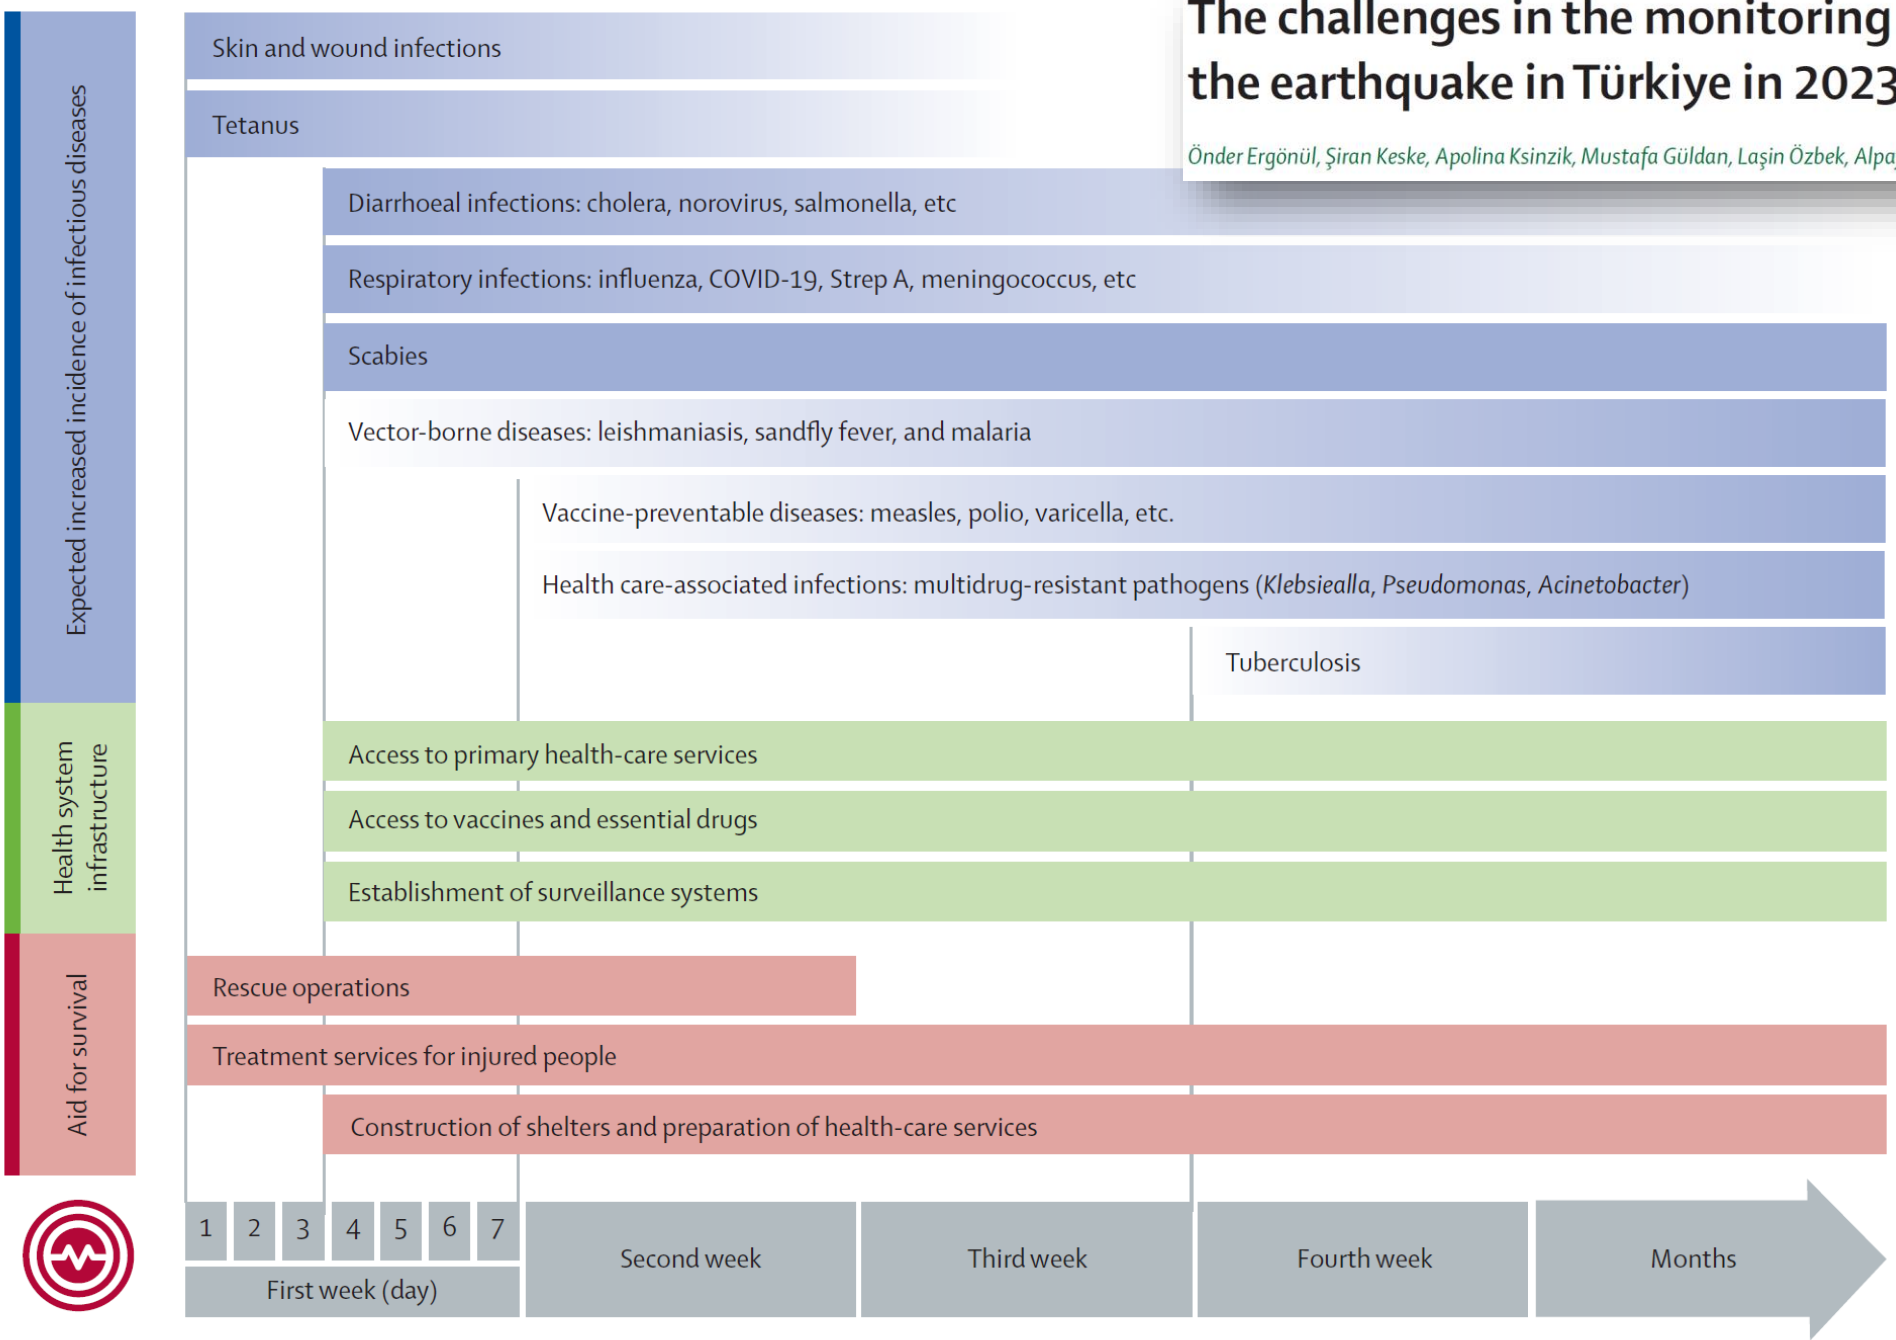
The challenges in the monitoring
the earthquake in Türkiye in 2023

Önder Ergönül, Şiran Keske, Apolina Ksinzik, Mustafa Güldan, Laşin Özbek, Alpa

Expected increased incidence of infectious diseases

Skin and wound infections

Tetanus

Diarrhoeal infections: cholera, norovirus, salmonella, etc

Respiratory infections: influenza, COVID-19, Strep A, meningococcus, etc

Scabies

Vector-borne diseases: leishmaniasis, sandfly fever, and malaria

Vaccine-preventable diseases: measles, polio, varicella, etc.

Health care-associated infections: multidrug-resistant pathogens (*Klebsiealla*, *Pseudomonas*, *Acinetobacter*)

Tuberculosis

Health system infrastructure

Access to primary health-care services

Access to vaccines and essential drugs

Establishment of surveillance systems

Aid for survival

Rescue operations

Treatment services for injured people

Construction of shelters and preparation of health-care services

| 1 | 2 | 3 | 4 | 5 | 6 | 7 | Second week | Third week | Fourth week | Months |
|---|---|---|---|---|---|---|---|---|---|---|

First week (day)